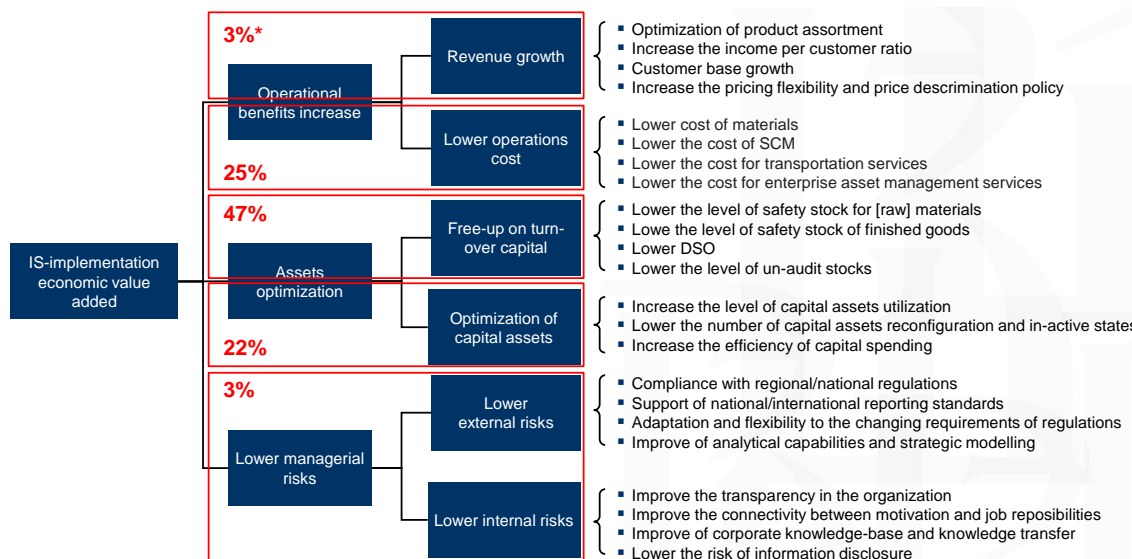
IS-implementation economic value added

Operational benefits increase

3%*

Revenue growth

- Optimization of product assortment
- Increase the income per customer ratio
- Customer base growth
- Increase the pricing flexibility and price descrimination policy

Lower operations cost

25%

- Lower cost of materials
- Lower the cost of SCM
- Lower the cost for transportation services
- Lower the cost for enterprise asset management services

Assets optimization

47%

Free-up on turn-over capital

- Lower the level of safety stock for [raw] materials
- Lowe the level of safety stock of finished goods
- Lower DSO
- Lower the level of un-audit stocks

Optimization of capital assets

22%

- Increase the level of capital assets utilization
- Lower the number of capital assets reconfiguration and in-active states
- Increase the efficiency of capital spending

Lower managerial risks

3%

Lower external risks

- Compliance with regional/national regulations
- Support of national/international reporting standards
- Adaptation and flexibility to the changing requirements of regulations
- Improve of analytical capabilities and strategic modelling

Lower internal risks

- Improve the transparency in the organization
- Improve the connectivity between motivation and job reposibilities
- Improve of corporate knowledge-base and knowledge transfer
- Lower the risk of information disclosure